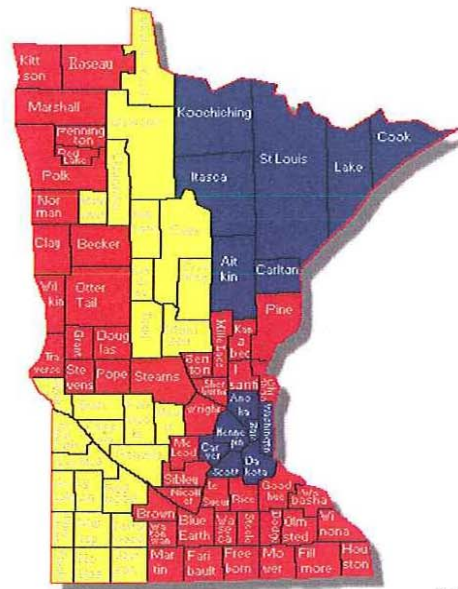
Kitt son
Roseau
Marshall
Penning ton
Polk
Nor man
Clay
Becker
Wil kin
Otter Tail
Koochiching
St Louis
Lake
Cook
Itasca
Ait kin
Carlton
Pine
Kan a bec
Doug las
Tra verse
Ste vens
Pope
Stearns
Ben ton
Sher burne
I santi
Wright
Ano ka
Washington
Henne pin
Mc Leod
Car ver
Scott
Da kota
Sibley
Nicollet
Le Sueur
Rice
Good hue
Wa basha
Brown
Blue Earth
Wa seca
Steele
Dodge
Olm sted
Wi nona
Mar tin
Fari bault
Free born
Mo wer
Fill more
Hous ton